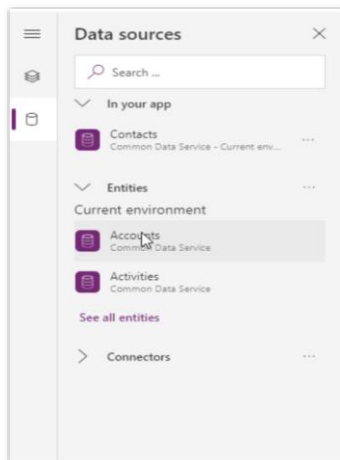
Data sources

Search ...

In your app

Contacts
Common Data Service - Current env...

...

Entities

...

Current environment

Accounts
Common Data Service

Activities
Common Data Service

See all entities

Connectors

...